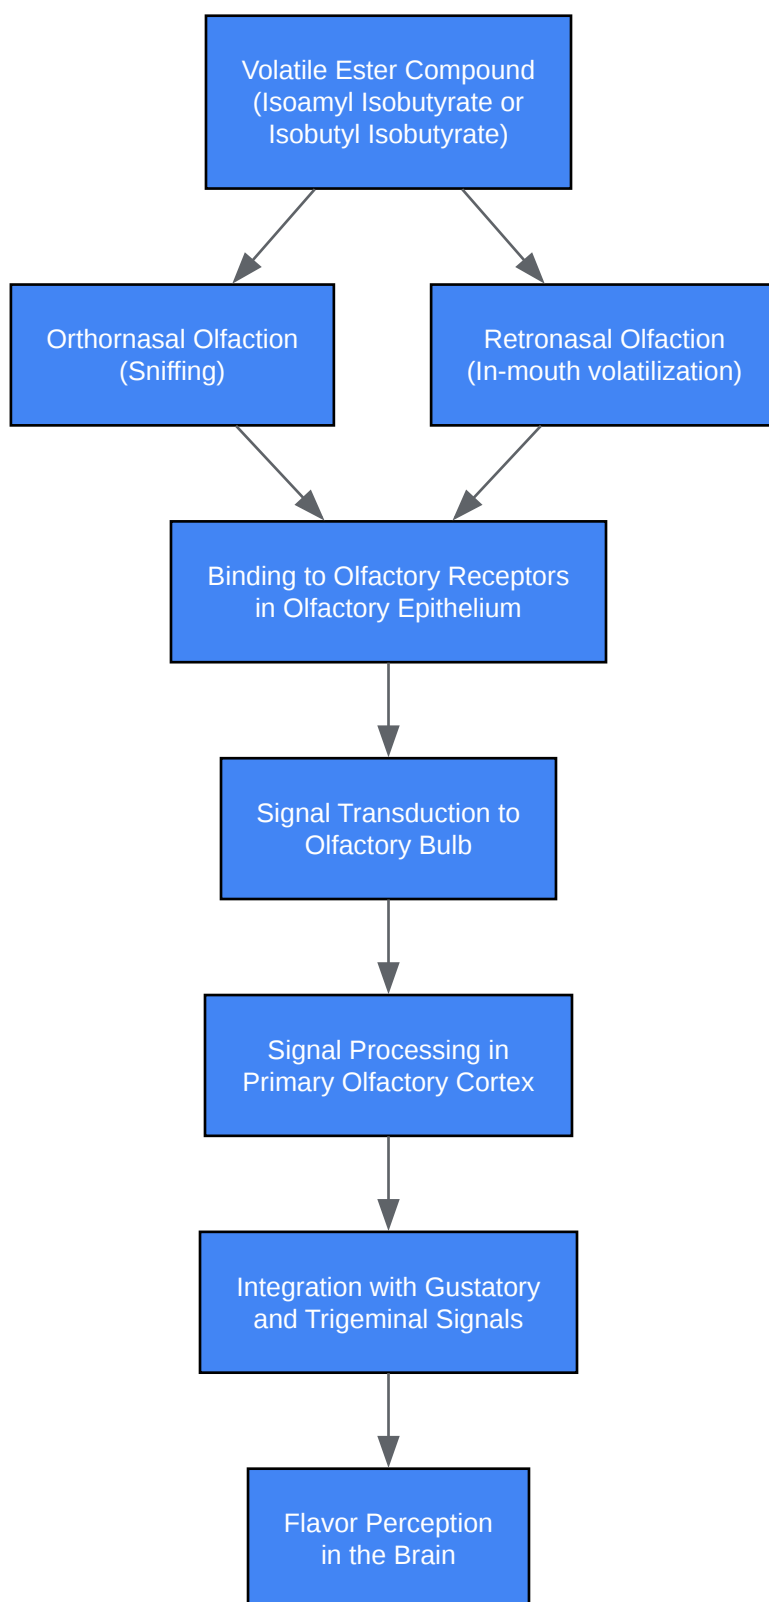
Volatile Ester Compound (Isoamyl Isobutyrate or Isobutyl Isobutyrate)

Orthornasal Olfaction (Sniffing)

Retronasal Olfaction (In-mouth volatilization)

Binding to Olfactory Receptors in Olfactory Epithelium

Signal Transduction to Olfactory Bulb

Signal Processing in Primary Olfactory Cortex

Integration with Gustatory and Trigeminal Signals

Flavor Perception in the Brain